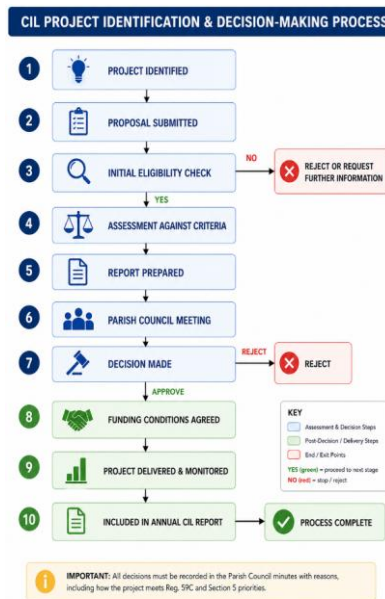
CIL PROJECT IDENTIFICATION & DECISION-MAKING PROCESS

1 PROJECT IDENTIFIED

2 PROPOSAL SUBMITTED

3 INITIAL ELIGIBILITY CHECK

NO

REJECT OR REQUEST FURTHER INFORMATION

YES

4 ASSESSMENT AGAINST CRITERIA

5 REPORT PREPARED

6 PARISH COUNCIL MEETING

7 DECISION MADE

REJECT

REJECT

APPROVE

8 FUNDING CONDITIONS AGREED

KEY

Assessment & Decision Steps

Post-Decision / Delivery Steps

End / Exit Points

YES (green) = proceed to next stage

NO (red) = stop / reject

9 PROJECT DELIVERED & MONITORED

10 INCLUDED IN ANNUAL CIL REPORT

PROCESS COMPLETE

IMPORTANT: All decisions must be recorded in the Parish Council minutes with reasons, including how the project meets Reg. 59C and Section 5 priorities.